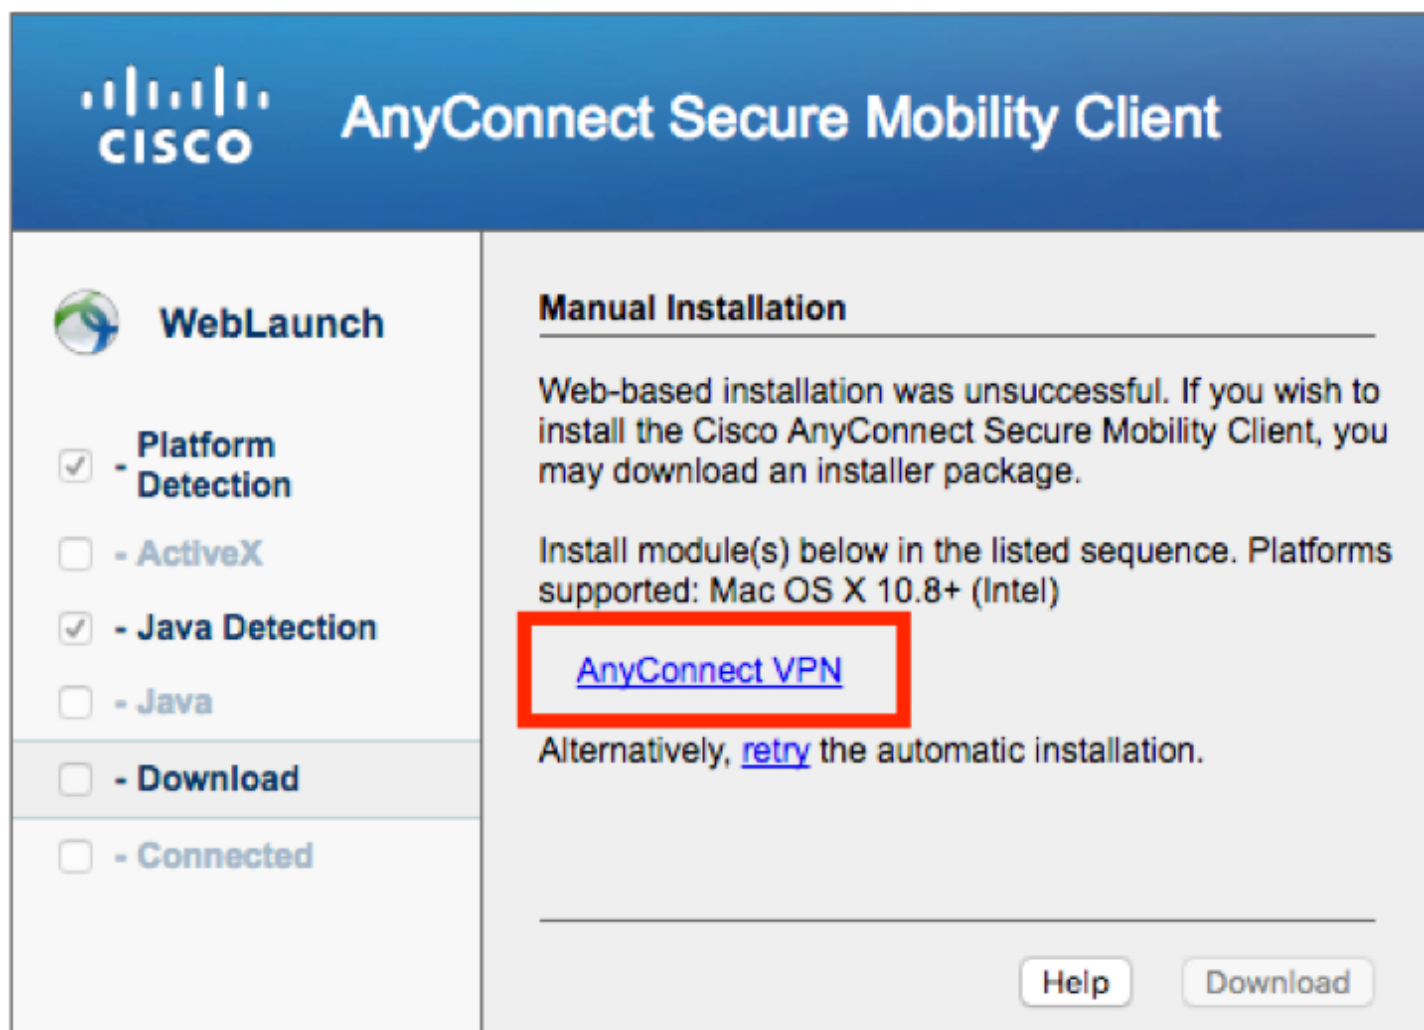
cisco AnyConnect Secure Mobility Client

WebLaunch

- Platform Detection

- ActiveX

- Java Detection

- Java

- Download

- Connected

Manual Installation

Web-based installation was unsuccessful. If you wish to install the Cisco AnyConnect Secure Mobility Client, you may download an installer package.

Install module(s) below in the listed sequence. Platforms supported: Mac OS X 10.8+ (Intel)

AnyConnect VPN

Alternatively, retry the automatic installation.

Help Download